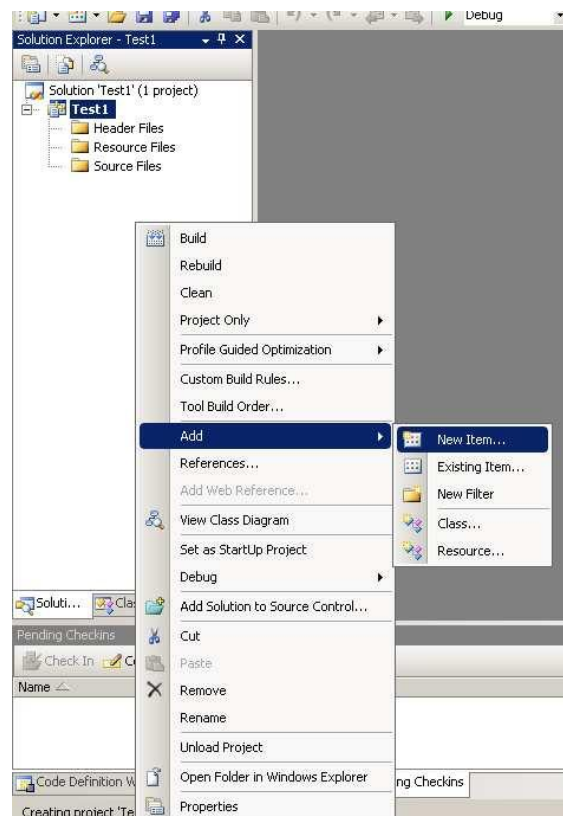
Debug

Solution Explorer - Test1

Solution 'Test1' (1 project)
Test1
Header Files
Resource Files
Source Files

Build
Rebuild
Clean
Project Only
Profile Guided Optimization
Custom Build Rules...
Tool Build Order...
Add
References...
Add Web Reference...
View Class Diagram
Set as StartUp Project
Debug
Add Solution to Source Control...
Cut
Paste
Remove
Rename
Unload Project
Open Folder in Windows Explorer
Properties

New Item...
Existing Item...
New Filter
Class...
Resource...

Soluti... Cla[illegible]
Pending Checkins
Check In C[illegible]
Name
Code Definition W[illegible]
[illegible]ng Checkins
Creating project 'Te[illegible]